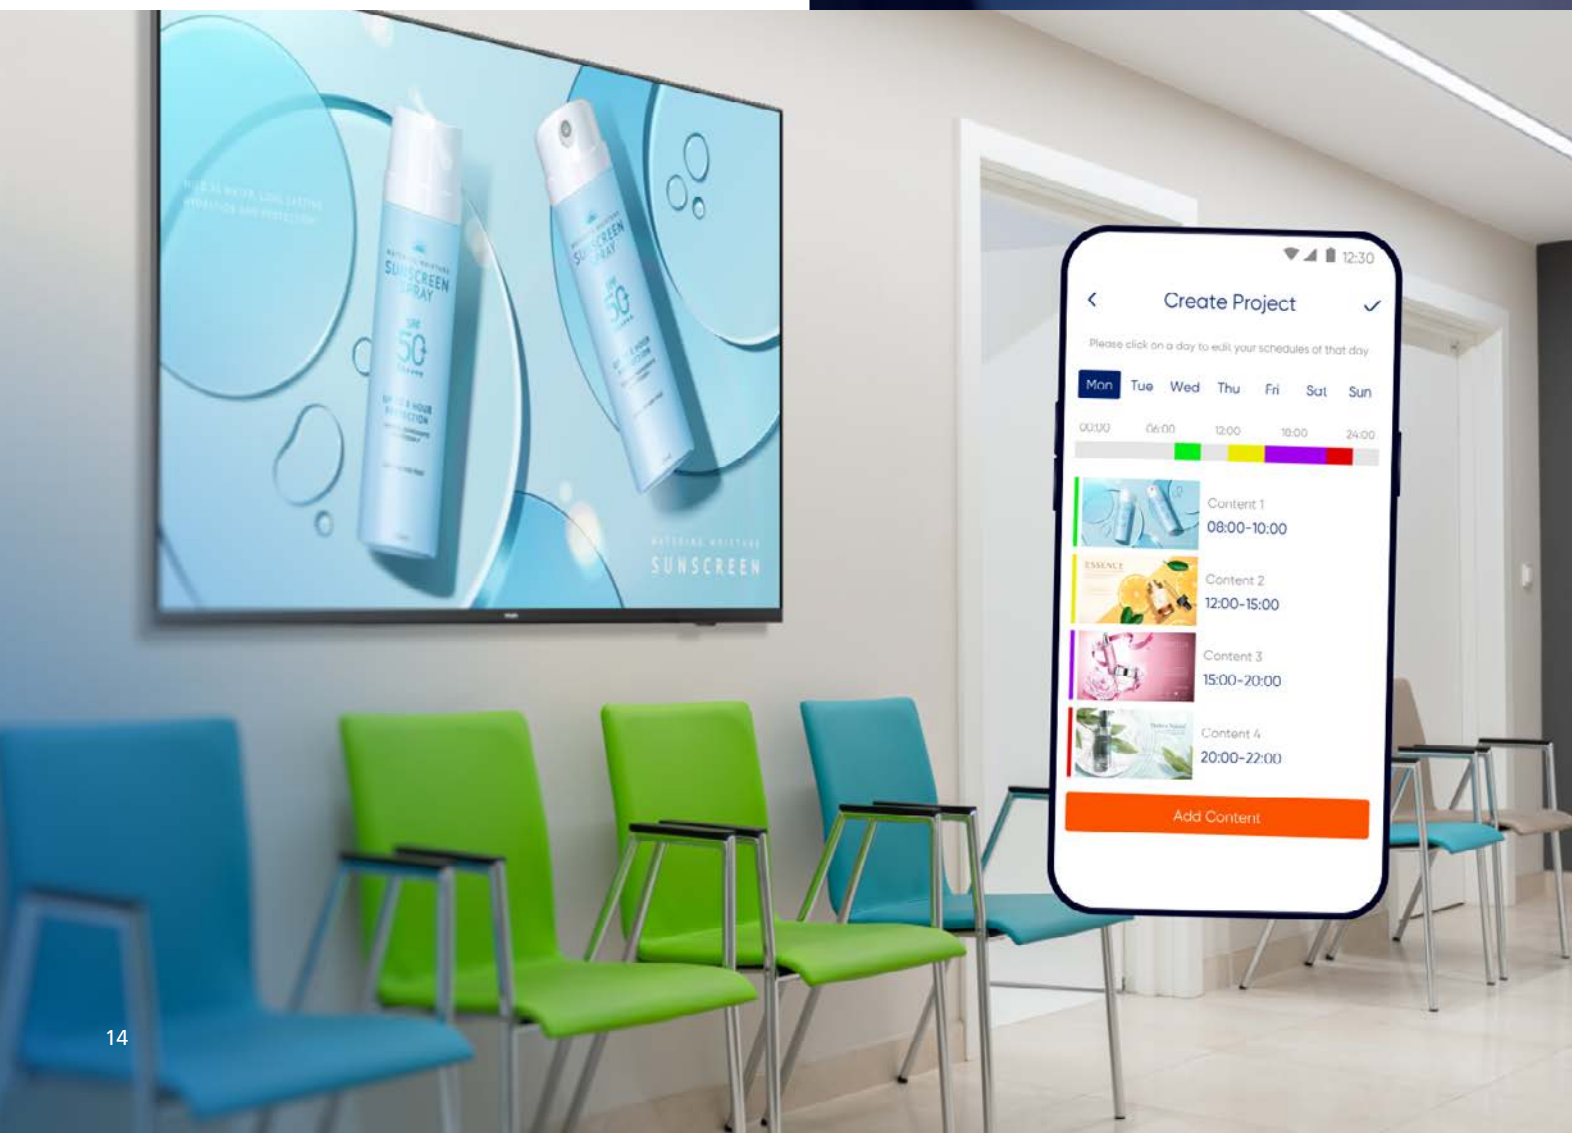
SUNSCREEN SPRAY

SPF 50

SUNSCREEN SPRAY

SPF 50

SUNSCREEN

12:30

Create Project

Please click on a day to edit your schedules of that day

Mon Tue Wed Thu Fri Sat Sun

00:00 06:00 12:00 18:00 24:00

Content 1
08:00-10:00

ESSENCE

Content 2
12:00-15:00

Content 3
15:00-20:00

Content 4
20:00-22:00

Add Content

14